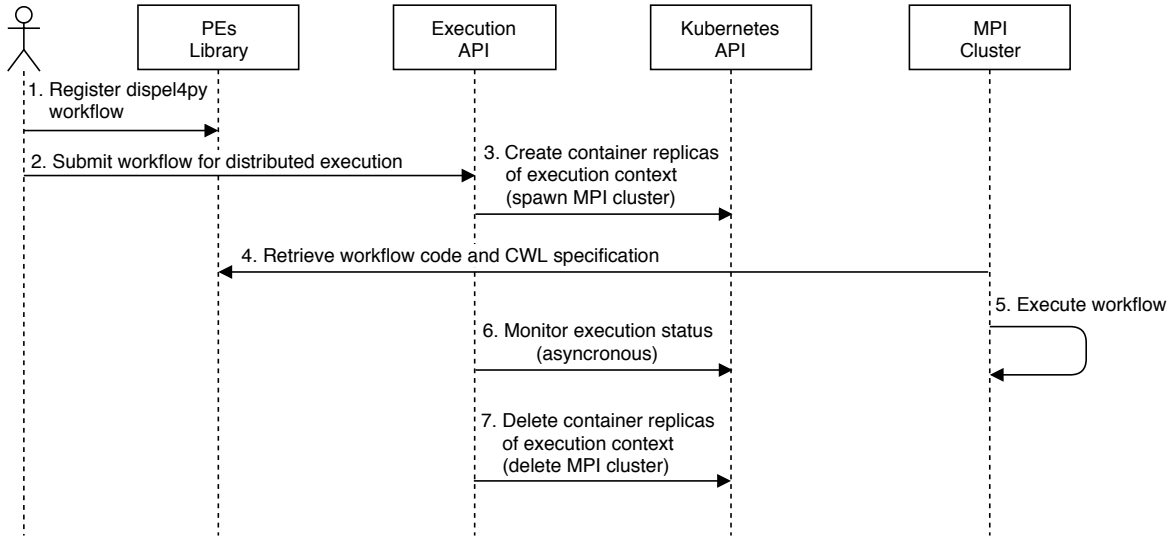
PEs
Library

Execution
API

Kubernetes
API

MPI
Cluster

1. Register dispel4py workflow

2. Submit workflow for distributed execution

3. Create container replicas of execution context (spawn MPI cluster)

4. Retrieve workflow code and CWL specification

5. Execute workflow

6. Monitor execution status (asyncronous)

7. Delete container replicas of execution context (delete MPI cluster)